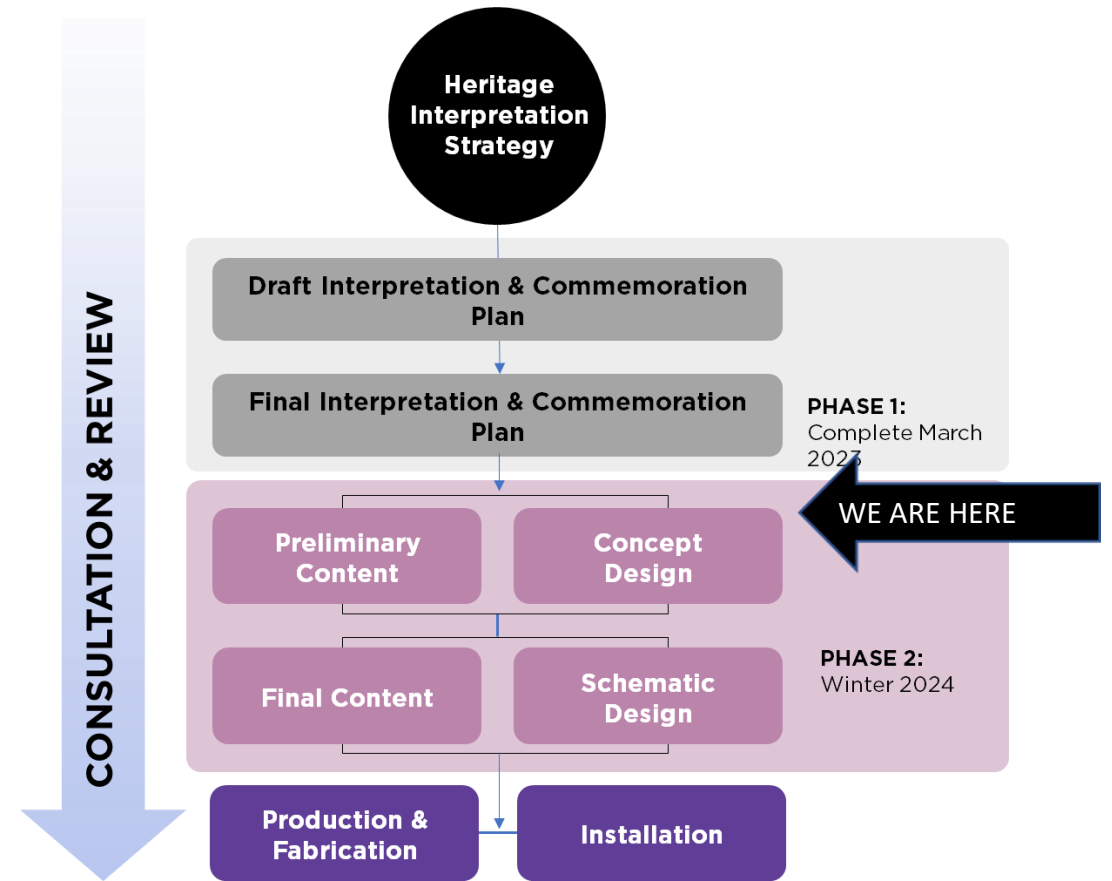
CONSULTATION & REVIEW

Heritage Interpretation Strategy

Draft Interpretation & Commemoration Plan

Final Interpretation & Commemoration Plan

PHASE 1:
Complete March 2023

WE ARE HERE

Preliminary Content

Concept Design

Final Content

Schematic Design

PHASE 2:
Winter 2024

Production & Fabrication

Installation